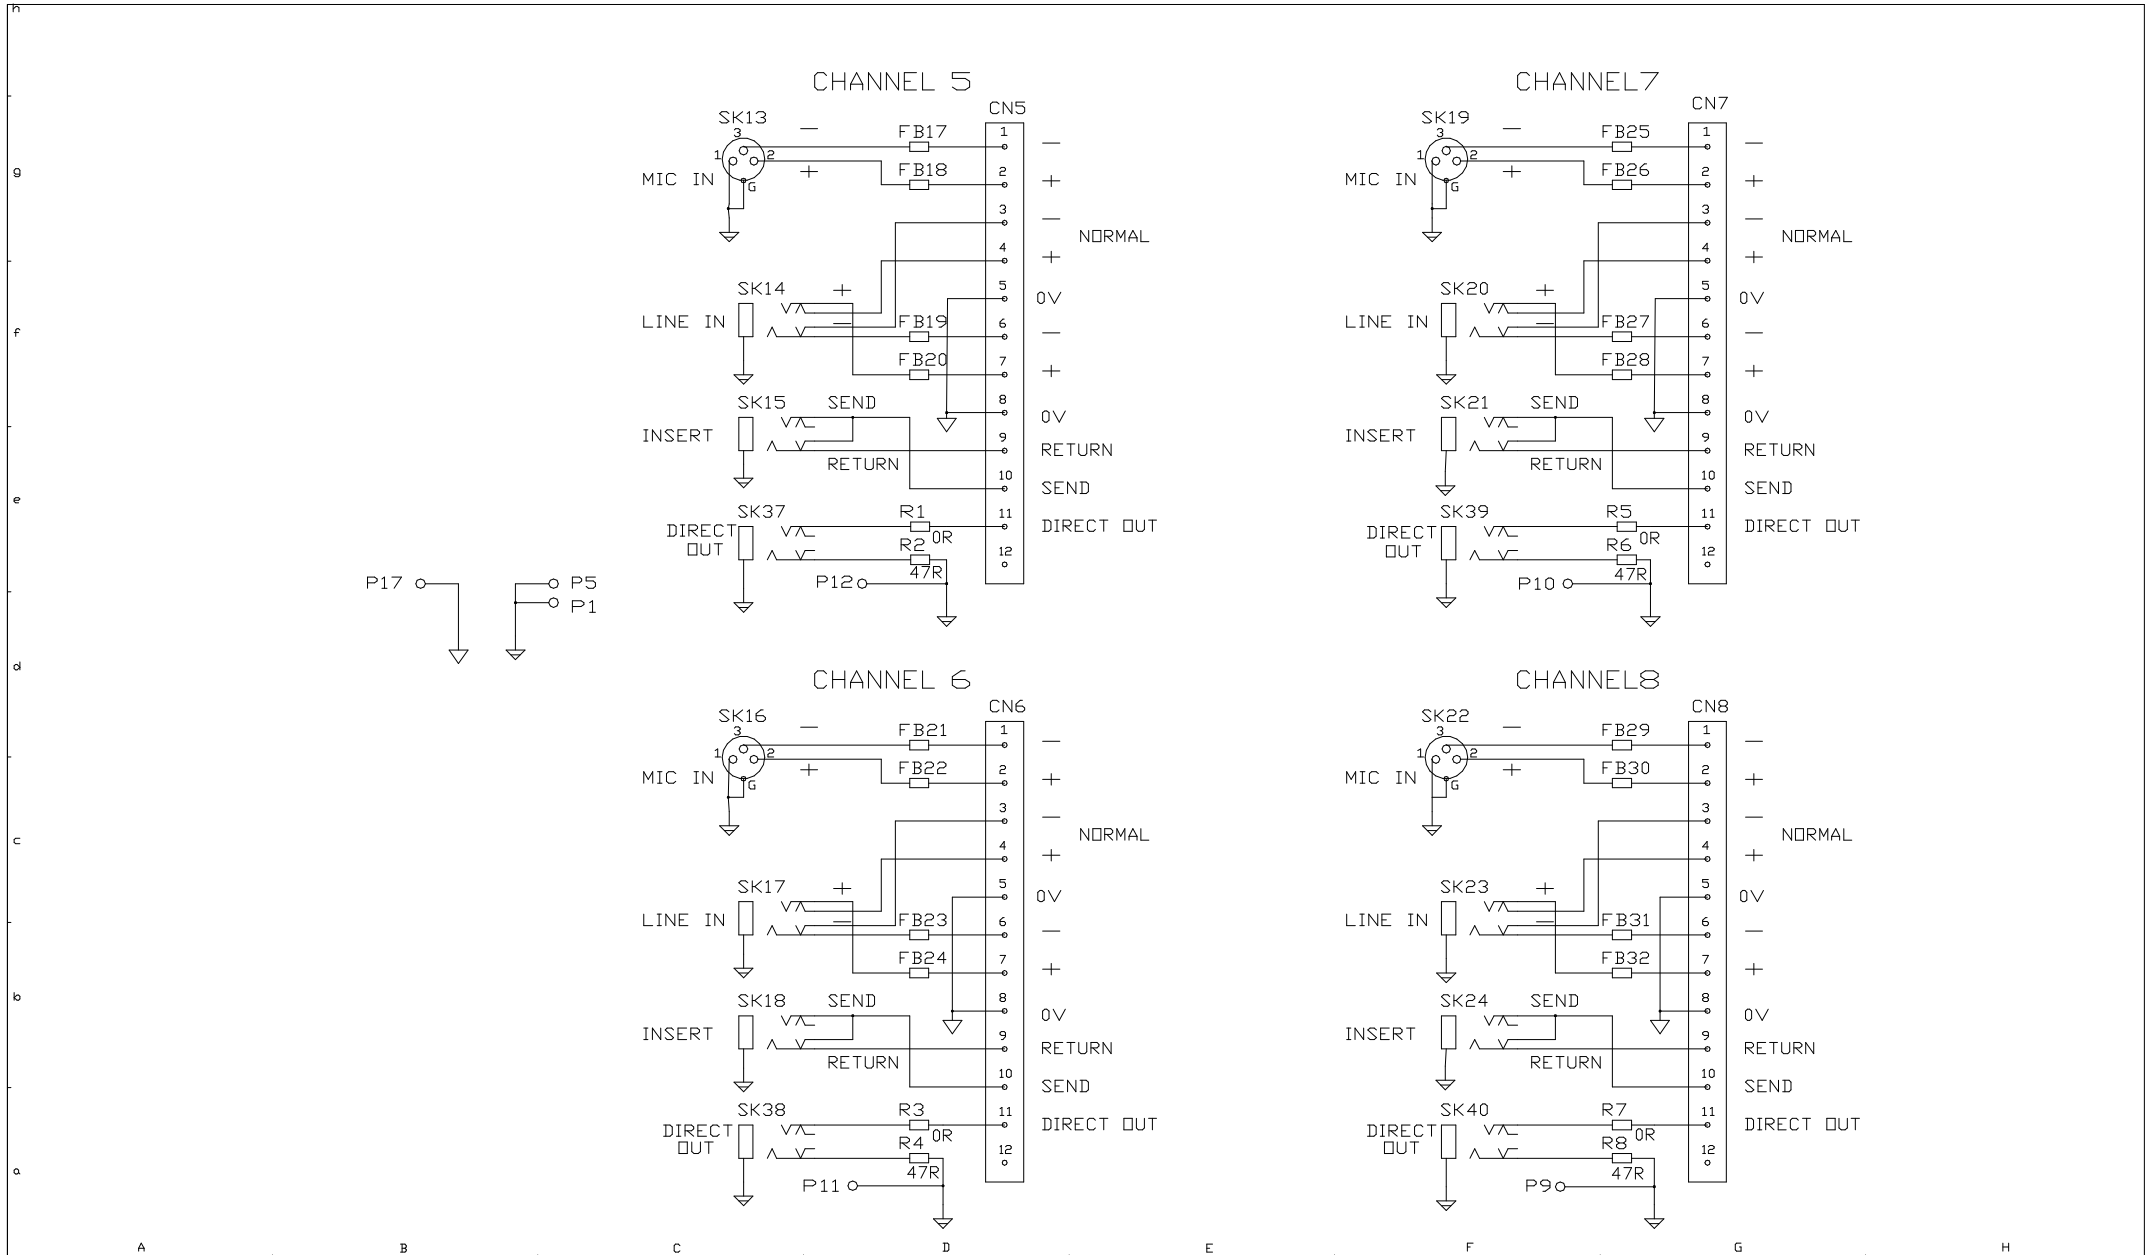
h
g
f
e
d
c
b
a

CHANNEL 5
CN5
SK13
3
1
2
G
—
+
FB17
FB18
MIC IN
1
2
3
4
5
6
7
8
9
10
11
12
—
+
—
+
0V
—
+
0V
RETURN
SEND
DIRECT OUT
NORMAL
SK14
+
—
LINE IN
FB19
FB20
SK15
SEND
INSERT
RETURN
SK37
R1
0R
DIRECT OUT
R2
47R
P12

CHANNEL7
CN7
SK19
3
1
2
G
—
+
FB25
FB26
MIC IN
1
2
3
4
5
6
7
8
9
10
11
12
—
+
—
+
0V
—
+
0V
RETURN
SEND
DIRECT OUT
NORMAL
SK20
+
—
LINE IN
FB27
FB28
SK21
SEND
INSERT
RETURN
SK39
R5
0R
DIRECT OUT
R6
47R
P10

P17
P5
P1

CHANNEL 6
CN6
SK16
3
1
2
G
—
+
FB21
FB22
MIC IN
1
2
3
4
5
6
7
8
9
10
11
12
—
+
—
+
0V
—
+
0V
RETURN
SEND
DIRECT OUT
NORMAL
SK17
+
—
LINE IN
FB23
FB24
SK18
SEND
INSERT
RETURN
SK38
R3
0R
DIRECT OUT
R4
47R
P11

CHANNEL8
CN8
SK22
3
1
2
G
—
+
FB29
FB30
MIC IN
1
2
3
4
5
6
7
8
9
10
11
12
—
+
—
+
0V
—
+
0V
RETURN
SEND
DIRECT OUT
NORMAL
SK23
+
—
LINE IN
FB31
FB32
SK24
SEND
INSERT
RETURN
SK40
R7
0R
DIRECT OUT
R8
47R
P9

A B C D E F G H